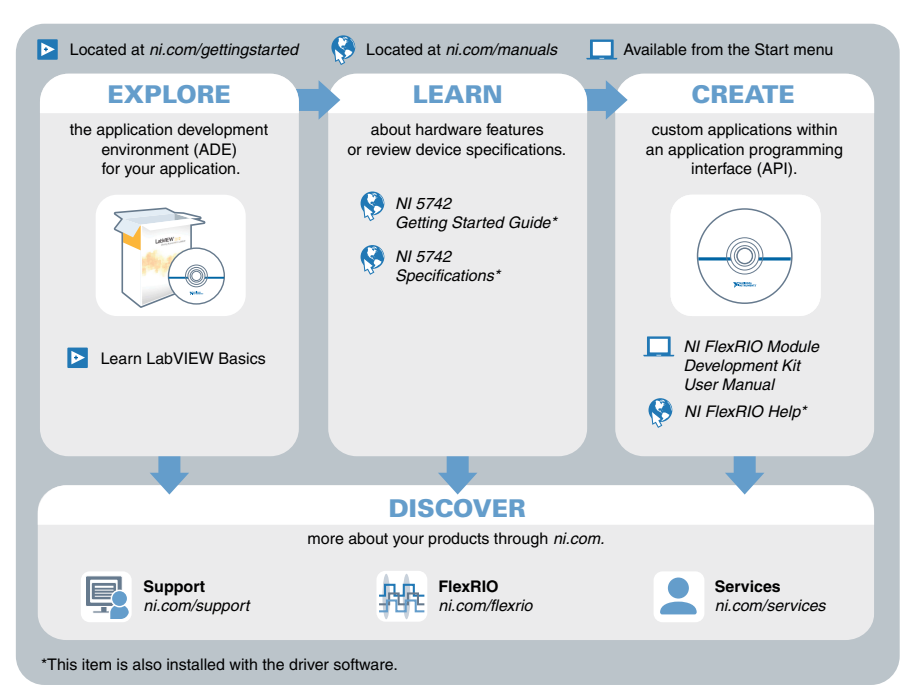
Located at ni.com/gettingstarted

Located at ni.com/manuals

Available from the Start menu

EXPLORE

the application development environment (ADE) for your application.

LabVIEW

Learn LabVIEW Basics

LEARN

about hardware features or review device specifications.

NI 5742 Getting Started Guide*

NI 5742 Specifications*

CREATE

custom applications within an application programming interface (API).

NI FlexRIO Module Development Kit User Manual

NI FlexRIO Help*

DISCOVER

more about your products through ni.com.

Support
ni.com/support

FlexRIO
ni.com/flexrio

Services
ni.com/services

*This item is also installed with the driver software.